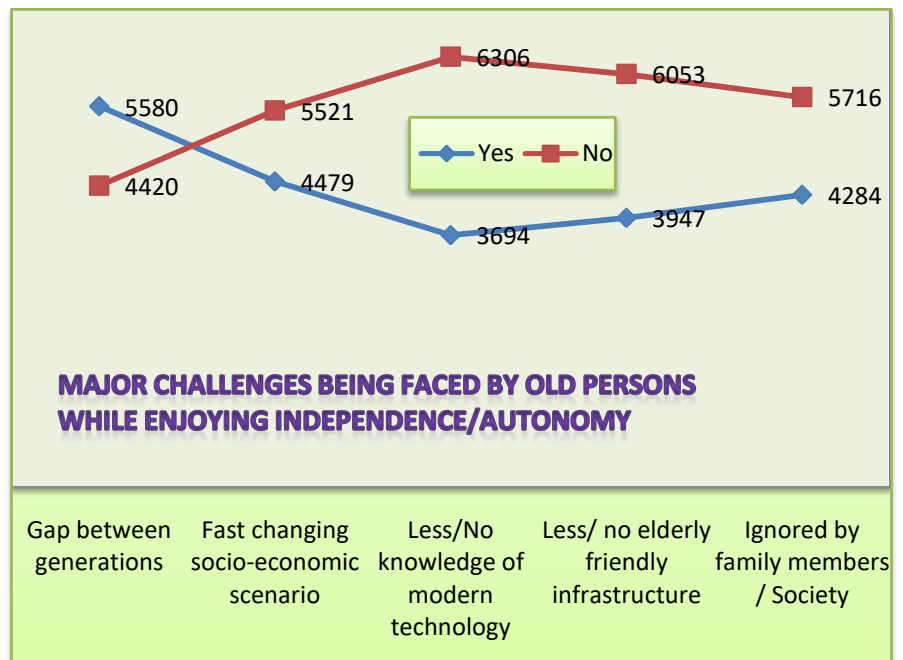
5580
4420
5521
4479
6306
3694
6053
3947
5716
4284

Yes
No

MAJOR CHALLENGES BEING FACED BY OLD PERSONS WHILE ENJOYING INDEPENDENCE/AUTONOMY

Gap between generations

Fast changing socio-economic scenario

Less/No knowledge of modern technology

Less/ no elderly friendly infrastructure

Ignored by family members / Society